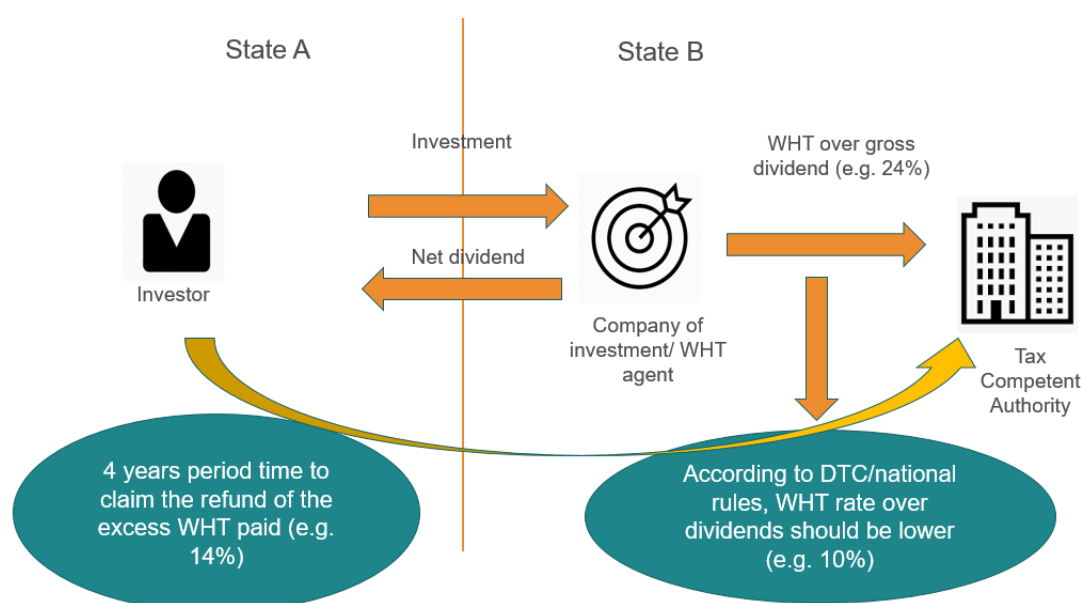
State A

State B

Investment

WHT over gross dividend (e.g. 24%)

Investor

Net dividend

Company of investment/ WHT agent

Tax Competent Authority

4 years period time to claim the refund of the excess WHT paid (e.g. 14%)

According to DTC/national rules, WHT rate over dividends should be lower (e.g. 10%)